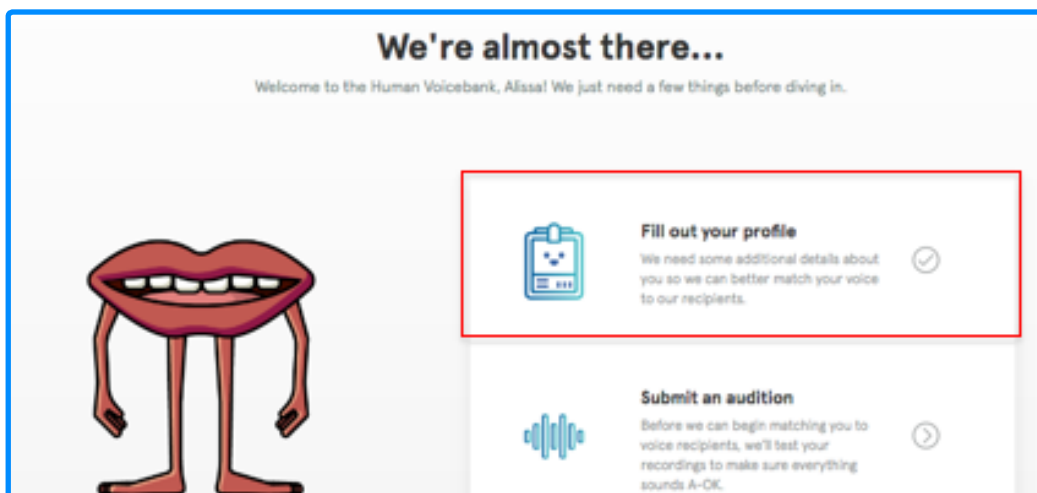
We're almost there...

Welcome to the Human Voicebank, Alissa! We just need a few things before diving in.

Fill out your profile

We need some additional details about you so we can better match your voice to our recipients.

Submit an audition

Before we can begin matching you to voice recipients, we'll test your recordings to make sure everything sounds A-OK.